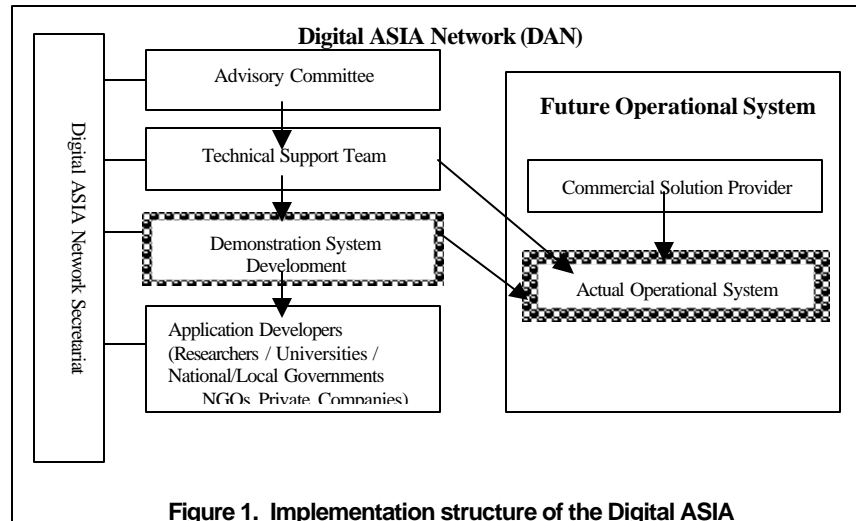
Digital ASIA Network (DAN)

Digital ASIA Network Secretariat

Advisory Committee

Technical Support Team

Demonstration System Development

Application Developers (Researchers / Universities / National/Local Governments NGOs, Private Companies)

Future Operational System

Commercial Solution Provider

Actual Operational System

Figure 1. Implementation structure of the Digital ASIA